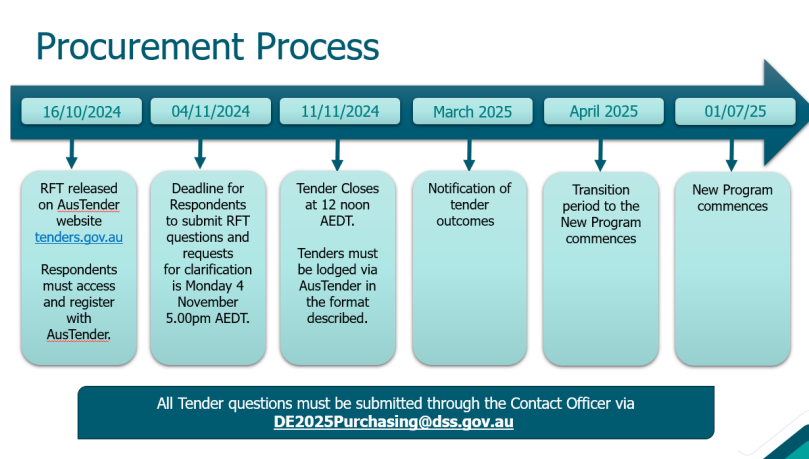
Procurement Process

16/10/2024

RFT released on AusTender website tenders.gov.au

Respondents must access and register with AusTender.

04/11/2024

Deadline for Respondents to submit RFT questions and requests for clarification is Monday 4 November 5.00pm AEDT.

11/11/2024

Tender Closes at 12 noon AEDT.

Tenders must be lodged via AusTender in the format described.

March 2025

Notification of tender outcomes

April 2025

Transition period to the New Program commences

01/07/25

New Program commences

All Tender questions must be submitted through the Contact Officer via DE2025Purchasing@dss.gov.au